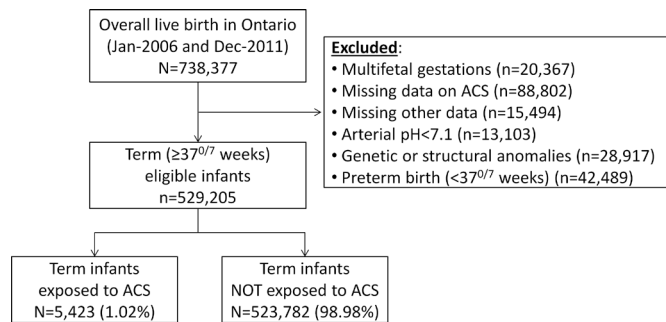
Overall live birth in Ontario (Jan-2006 and Dec-2011) N=738,377

Excluded:
• Multifetal gestations (n=20,367)
• Missing data on ACS (n=88,802)
• Missing other data (n=15,494)
• Arterial pH<7.1 (n=13,103)
• Genetic or structural anomalies (n=28,917)
• Preterm birth (<$37^{0/7}$ weeks) (n=42,489)

Term (≥$37^{0/7}$ weeks) eligible infants n=529,205

Term infants exposed to ACS N=5,423 (1.02%)

Term infants NOT exposed to ACS N=523,782 (98.98%)